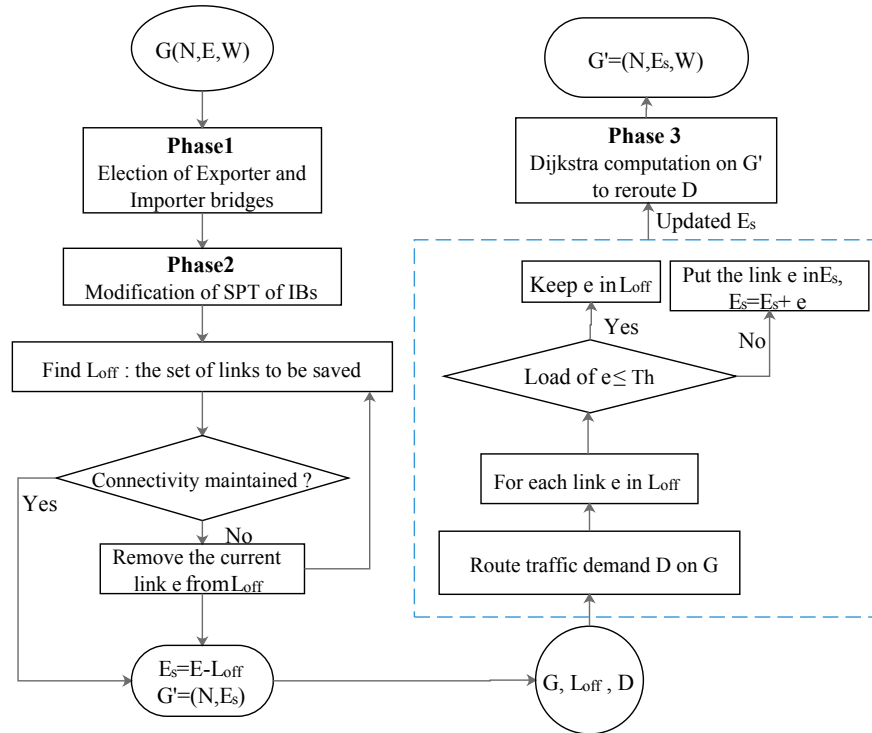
G(N,E,W)

Phase1
Election of Exporter and Importer bridges

Phase2
Modification of SPT of IBs

Find $L_{off}$ : the set of links to be saved

Connectivity maintained ?

Yes

No

Remove the current link e from $L_{off}$

$E_s$=E-$L_{off}$
G'=(N,$E_s$)

G, $L_{off}$ , D

Route traffic demand D on G

For each link e in $L_{off}$

Load of e≤ Th

Yes

No

Keep e in $L_{off}$

Put the link e in$E_s$,
$E_s$=$E_s$+ e

Updated $E_s$

Phase 3
Dijkstra computation on G' to reroute D

G'=(N,$E_s$,W)